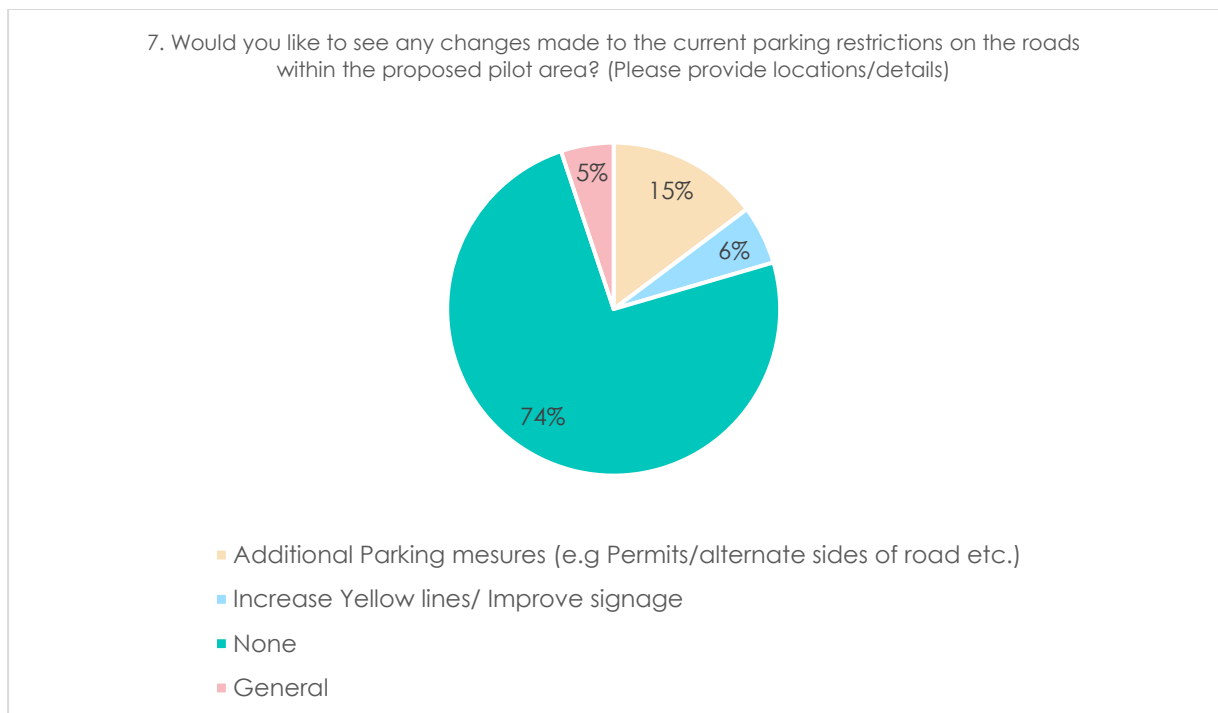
7. Would you like to see any changes made to the current parking restrictions on the roads within the proposed pilot area? (Please provide locations/details)

5%
15%
6%
74%

Additional Parking mesures (e.g Permits/alternate sides of road etc.)
Increase Yellow lines/ Improve signage
None
General